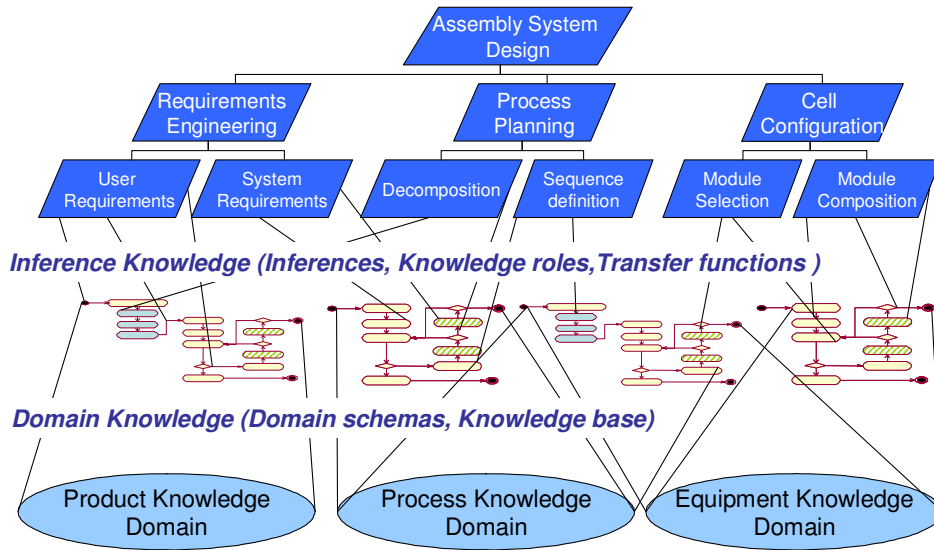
Assembly System Design

Requirements Engineering

Process Planning

Cell Configuration

User Requirements

System Requirements

Decomposition

Sequence definition

Module Selection

Module Composition

Inference Knowledge (Inferences, Knowledge roles,Transfer functions )

Domain Knowledge (Domain schemas, Knowledge base)

Product Knowledge Domain

Process Knowledge Domain

Equipment Knowledge Domain